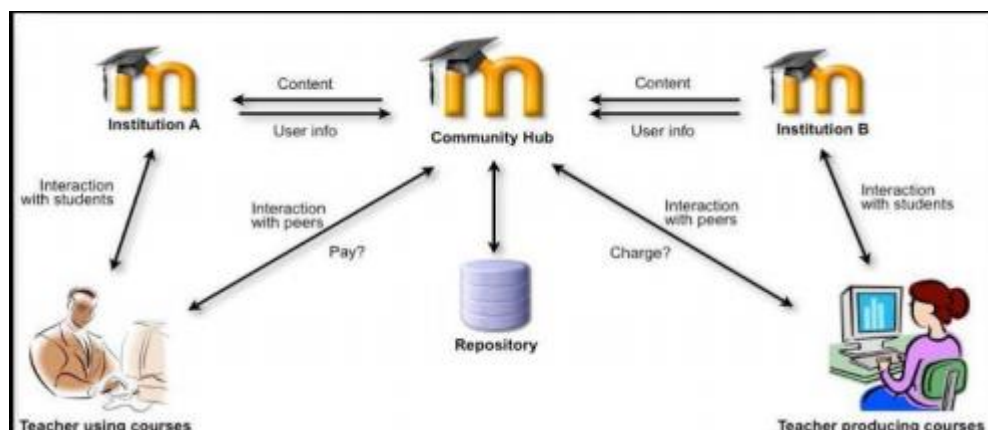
Institution A

Content

User info

Community Hub

Content

User info

Institution B

Interaction with students

Interaction with peers

Pay?

Interaction with peers

Charge?

Interaction with students

Repository

Teacher using courses

Teacher producing courses